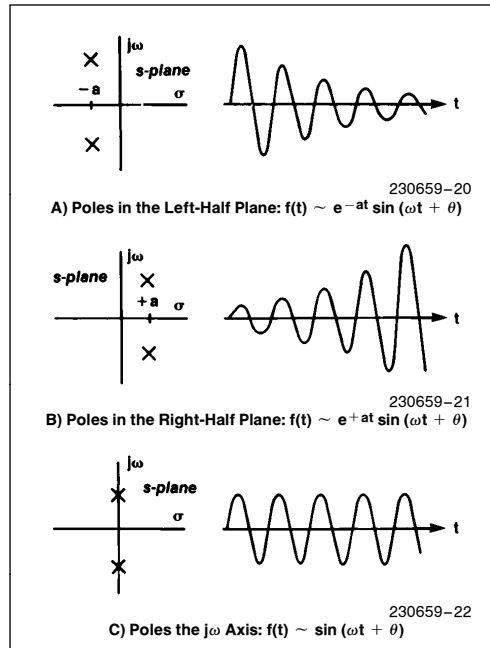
jω
s-plane
−a
σ
t

230659–20
A) Poles in the Left-Half Plane: f(t) $\sim$ $e^{-at}$ sin ($\omega$t + $\theta$)

jω
s-plane
+a
σ
t

230659–21
B) Poles in the Right-Half Plane: f(t) $\sim$ $e^{+at}$ sin ($\omega$t + $\theta$)

jω
s-plane
σ
t

230659–22
C) Poles the j$\omega$ Axis: f(t) $\sim$ sin ($\omega$t + $\theta$)